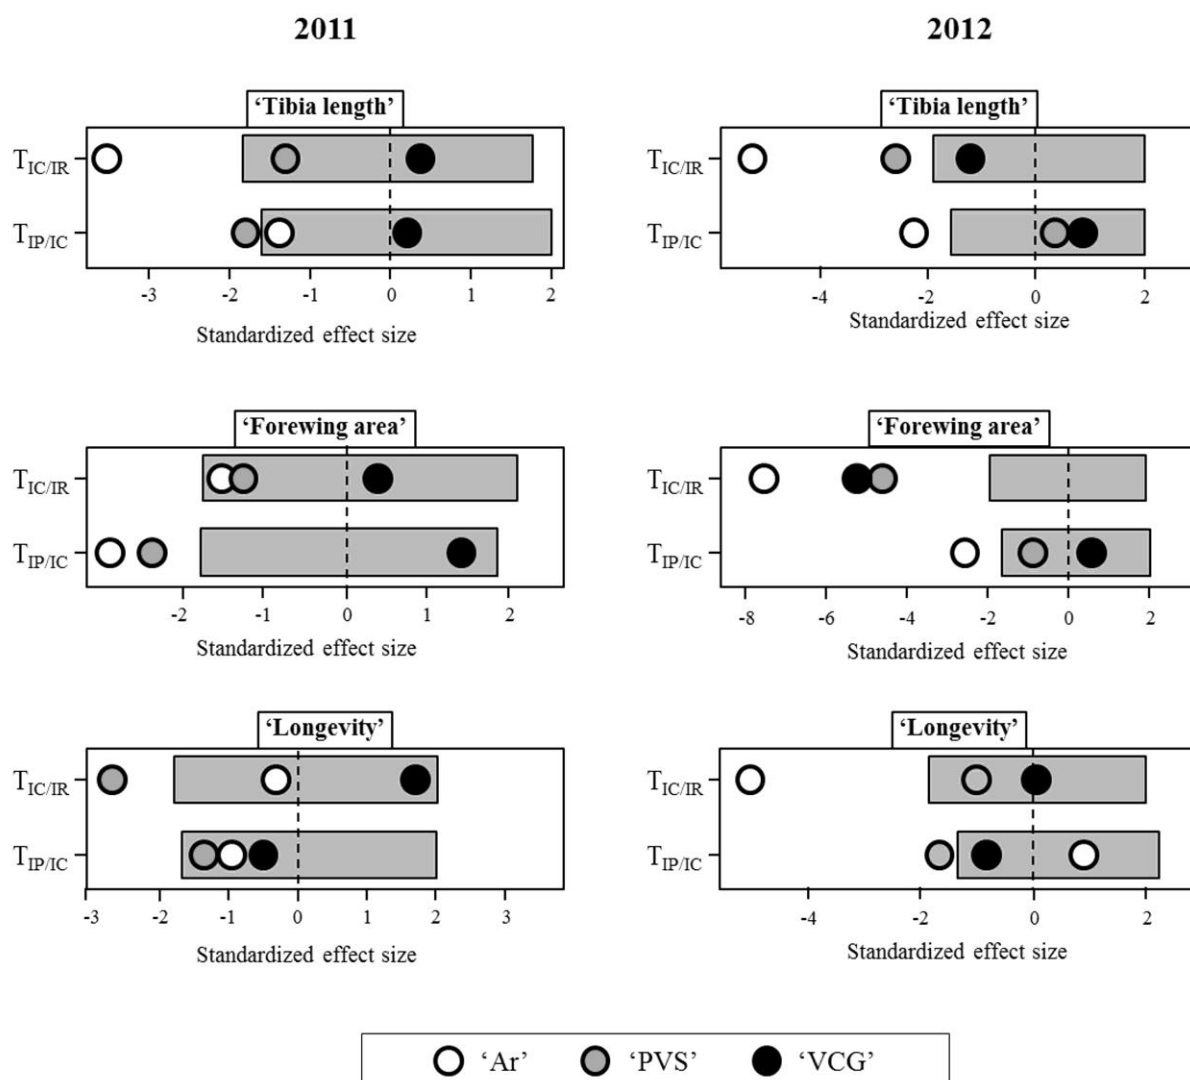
2011

'Tibia length'

$T_{IC/IR}$

$T_{IP/IC}$

-3 -2 -1 0 1 2

Standardized effect size

'Forewing area'

$T_{IC/IR}$

$T_{IP/IC}$

-2 -1 0 1 2

Standardized effect size

'Longevity'

$T_{IC/IR}$

$T_{IP/IC}$

-3 -2 -1 0 1 2 3

Standardized effect size

2012

'Tibia length'

$T_{IC/IR}$

$T_{IP/IC}$

-4 -2 0 2

Standardized effect size

'Forewing area'

$T_{IC/IR}$

$T_{IP/IC}$

-8 -6 -4 -2 0 2

Standardized effect size

'Longevity'

$T_{IC/IR}$

$T_{IP/IC}$

-4 -2 0 2

Standardized effect size

'Ar' 'PVS' 'VCG'